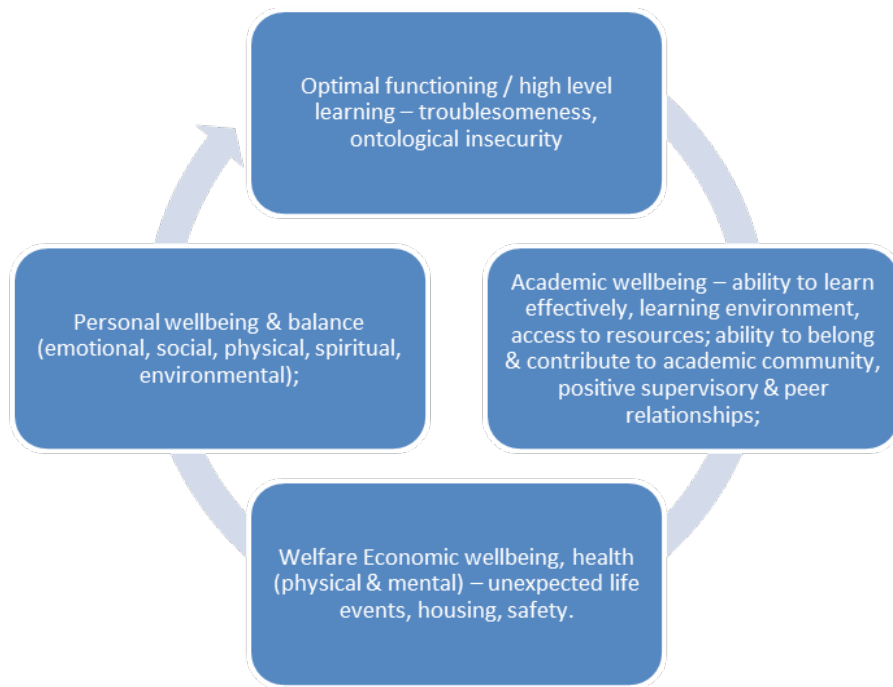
Optimal functioning / high level learning – troublesomeness, ontological insecurity

Academic wellbeing – ability to learn effectively, learning environment, access to resources; ability to belong & contribute to academic community, positive supervisory & peer relationships;

Welfare Economic wellbeing, health (physical & mental) – unexpected life events, housing, safety.

Personal wellbeing & balance (emotional, social, physical, spiritual, environmental);